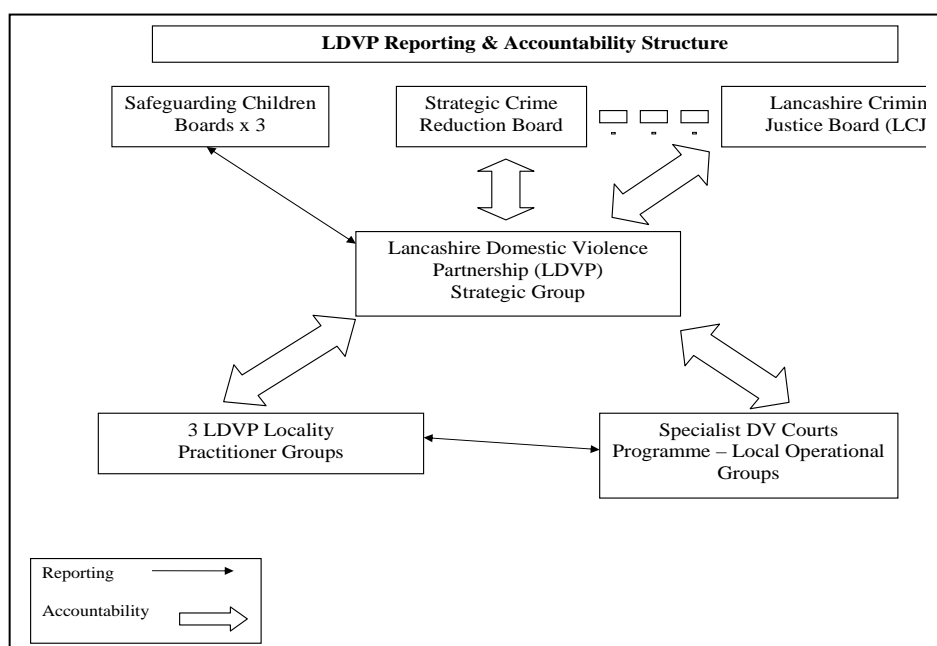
LDVP Reporting & Accountability Structure

Safeguarding Children Boards x 3

Strategic Crime Reduction Board

Lancashire Crimin Justice Board (LCJ

Lancashire Domestic Violence Partnership (LDVP) Strategic Group

3 LDVP Locality Practitioner Groups

Specialist DV Courts Programme – Local Operational Groups

Reporting

Accountability